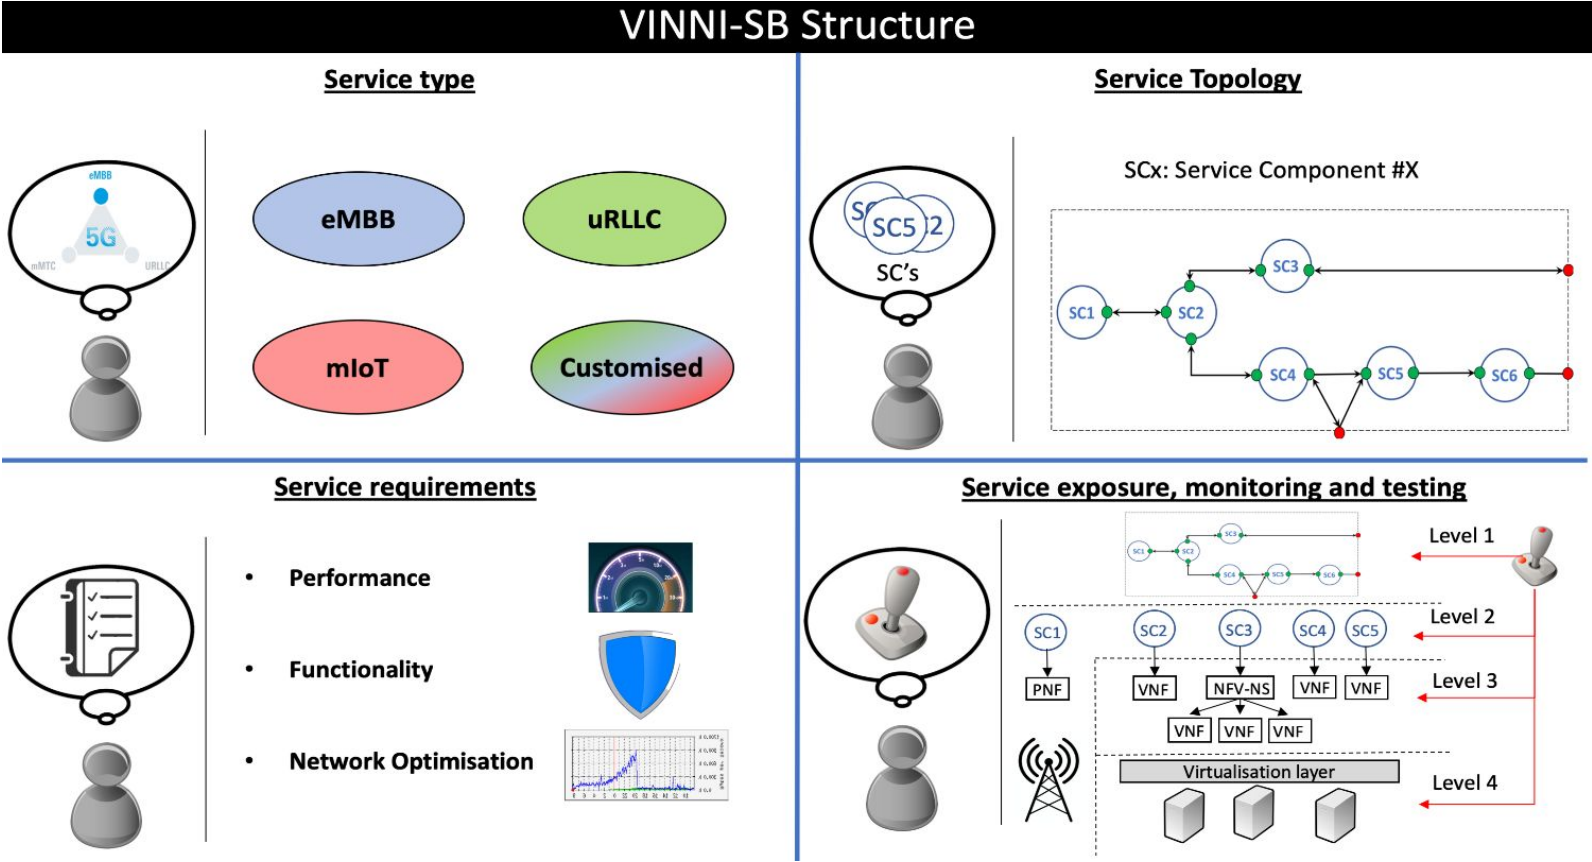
VINNI-SB Structure

Service type

eMBB
5G
mMTC
URLLC

eMBB

uRLLC

mIoT

Customised

Service Topology

SC5
SC's

SCx: Service Component #X

SC1
SC2
SC3
SC4
SC5
SC6

Service requirements

• Performance

• Functionality

• Network Optimisation

Service exposure, monitoring and testing

SC1
SC2
SC3
SC4
SC5
SC6

Level 1

Level 2

Level 3

Level 4

SC1
SC2
SC3
SC4
SC5

PNF
VNF
NFV-NS
VNF
VNF
VNF
VNF
VNF

Virtualisation layer